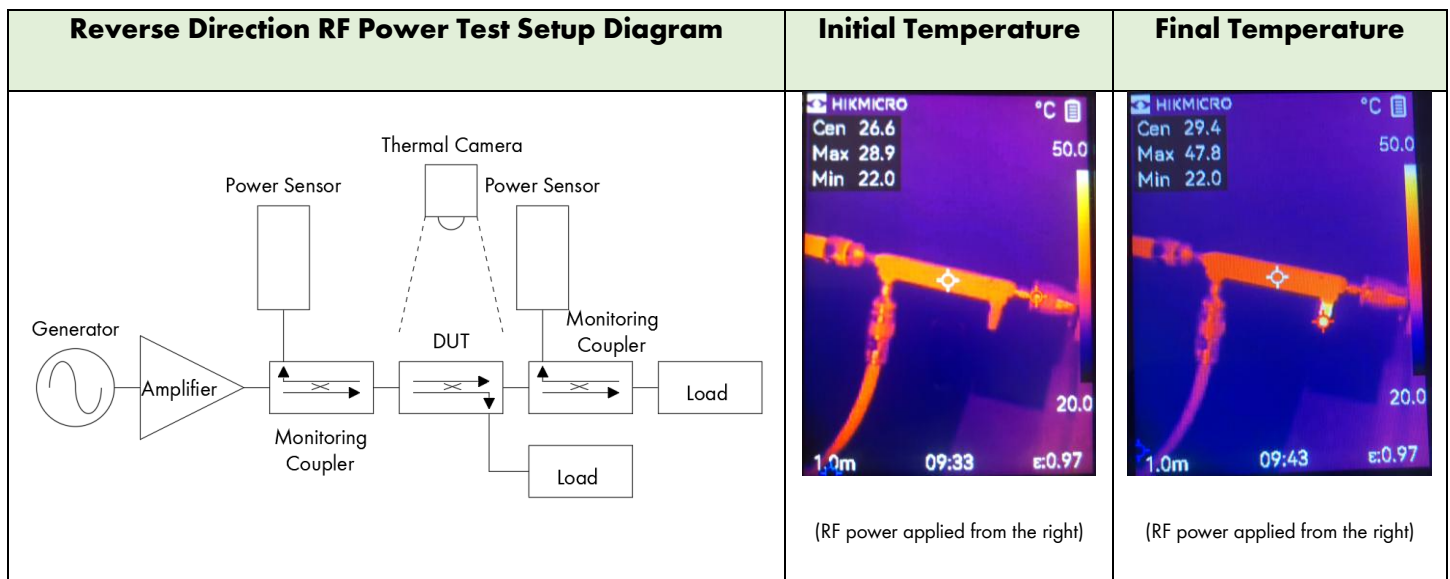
| Reverse Direction RF Power Test Setup Diagram | Initial Temperature | Final Temperature |
|---|---|---|
| Thermal Camera<br>Power Sensor<br>Power Sensor<br>Generator<br>DUT<br>Monitoring Coupler<br>Amplifier<br>Load<br>Monitoring Coupler<br>Load | HIKMICRO<br>°C<br>Cen 26.6<br>Max 28.9<br>Min 22.0<br>50.0<br>20.0<br>1.0m 09:33 ε:0.97<br><br>(RF power applied from the right) | HIKMICRO<br>°C<br>Cen 29.4<br>Max 47.8<br>Min 22.0<br>50.0<br>20.0<br>1.0m 09:43 ε:0.97<br><br>(RF power applied from the right) |